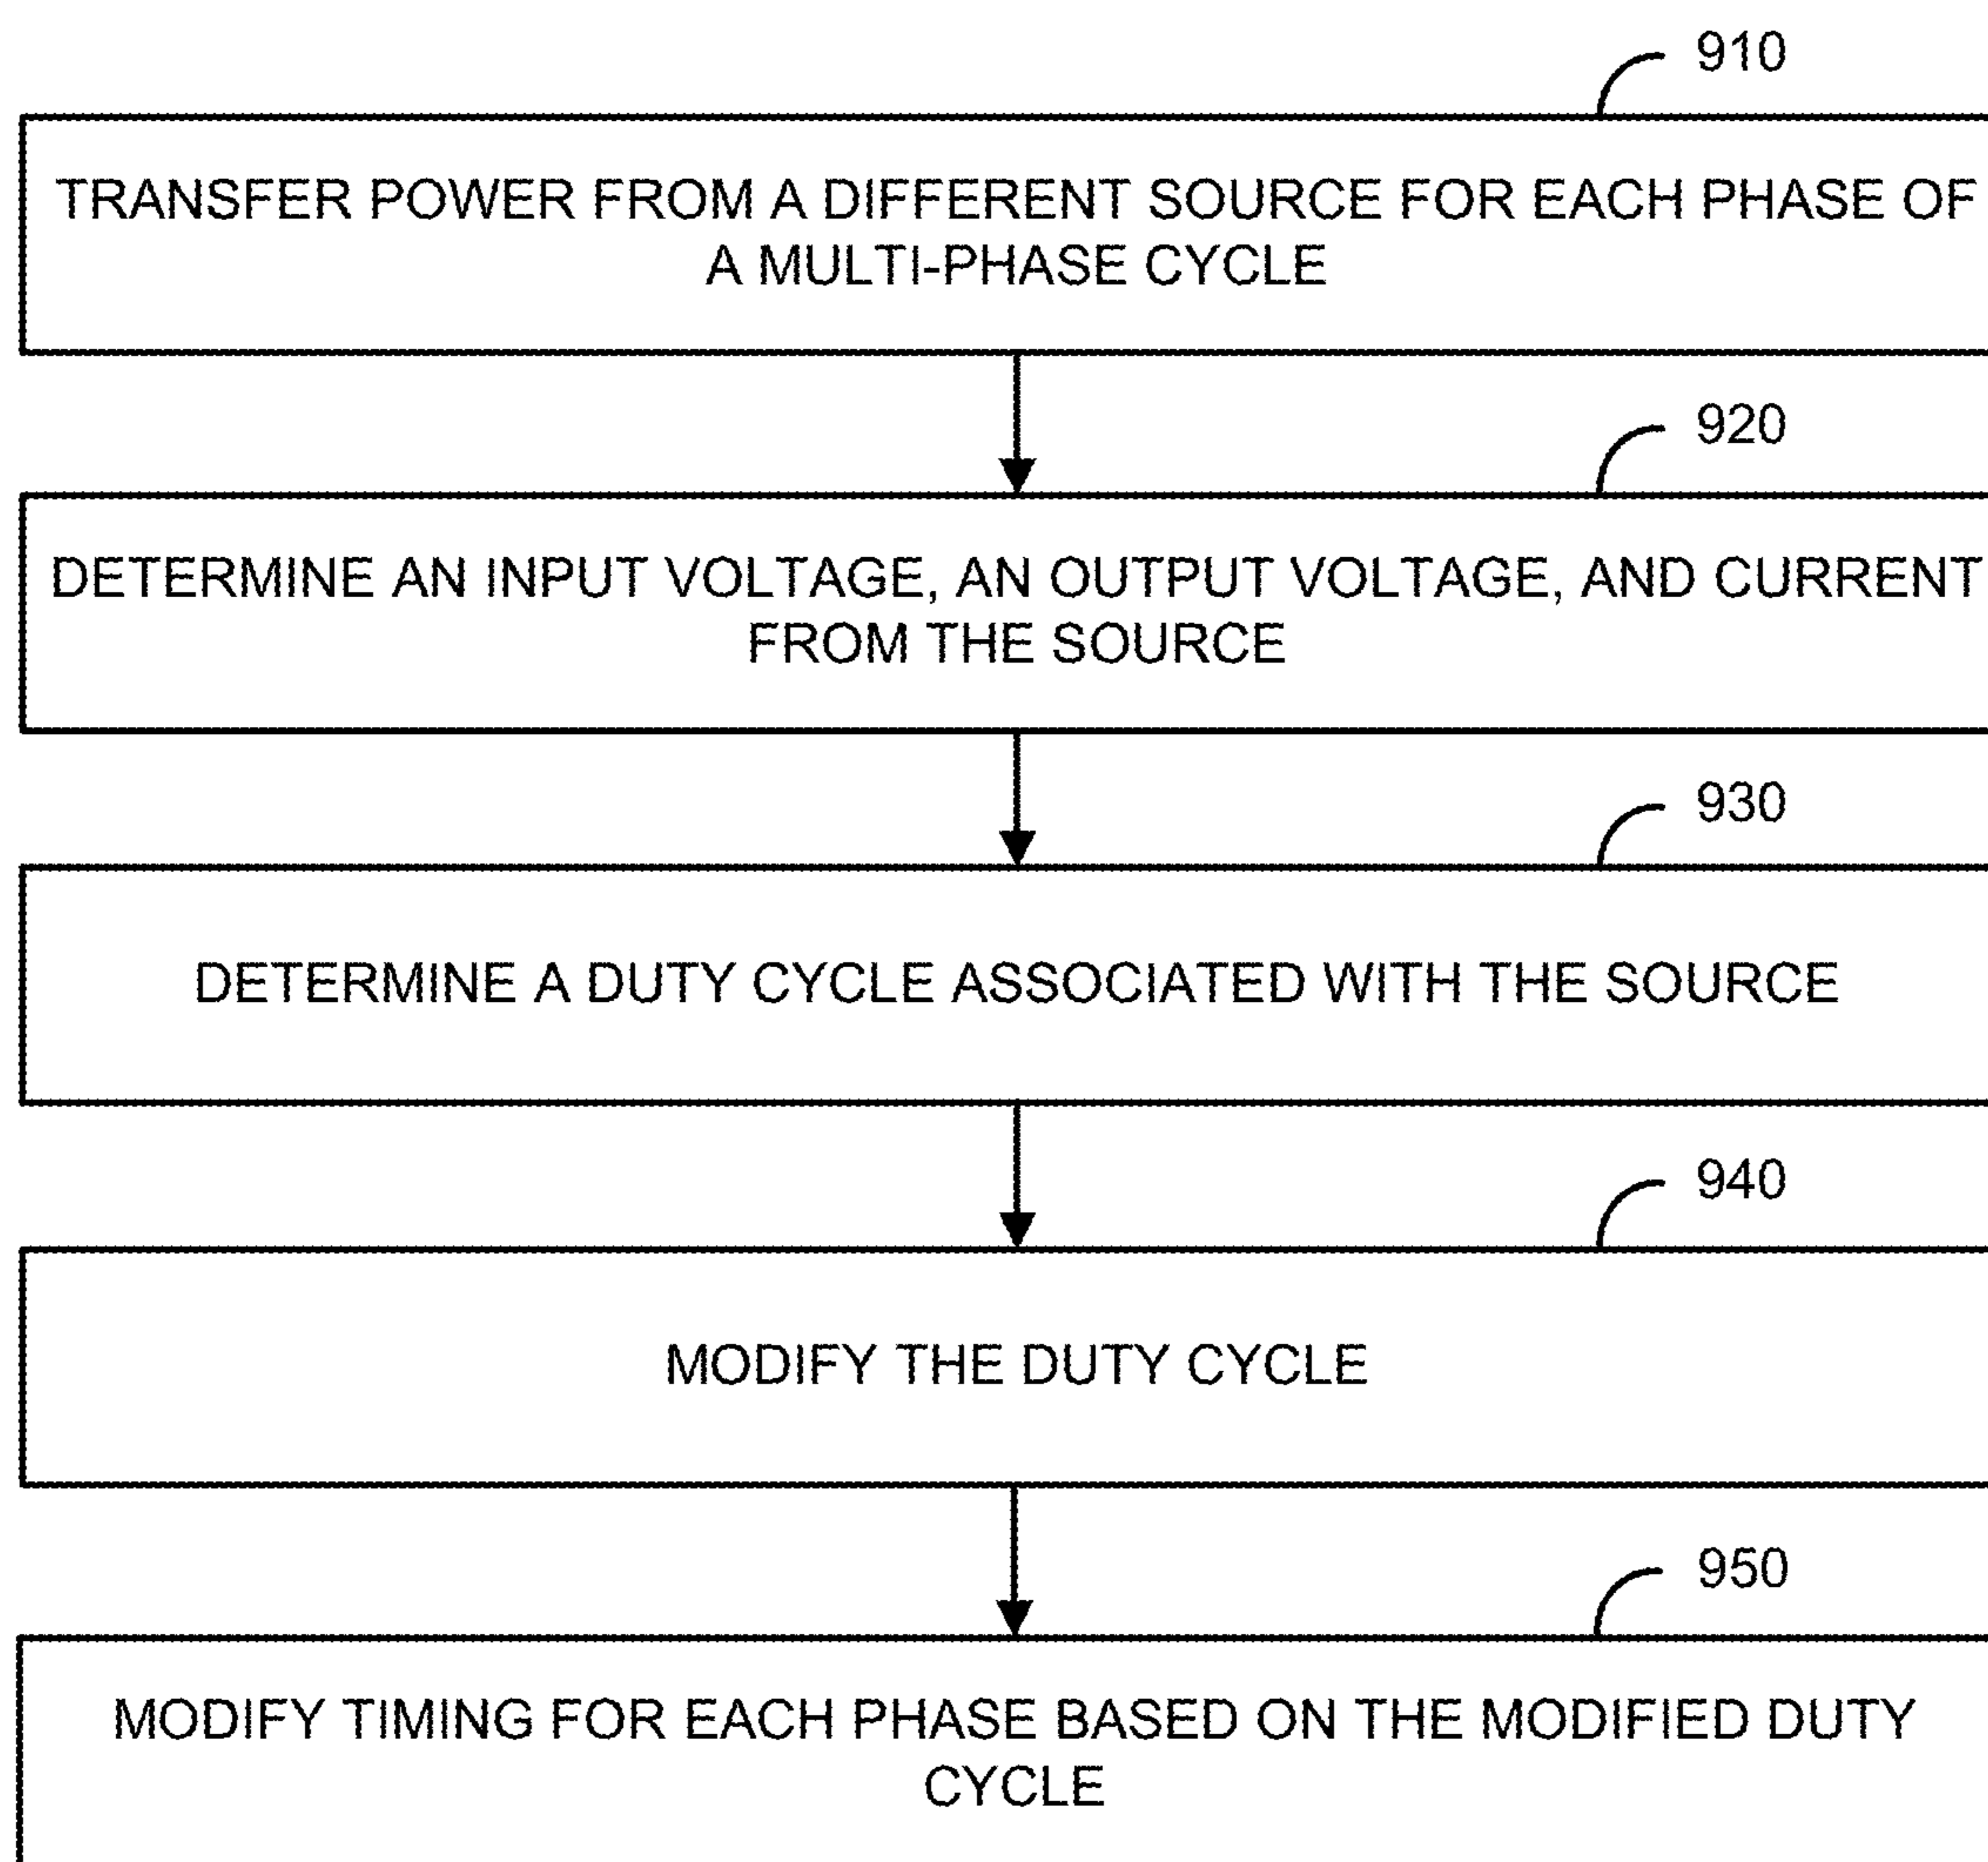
910

TRANSFER POWER FROM A DIFFERENT SOURCE FOR EACH PHASE OF A MULTI-PHASE CYCLE

920

DETERMINE AN INPUT VOLTAGE, AN OUTPUT VOLTAGE, AND CURRENT FROM THE SOURCE

930

DETERMINE A DUTY CYCLE ASSOCIATED WITH THE SOURCE

940

MODIFY THE DUTY CYCLE

950

MODIFY TIMING FOR EACH PHASE BASED ON THE MODIFIED DUTY CYCLE